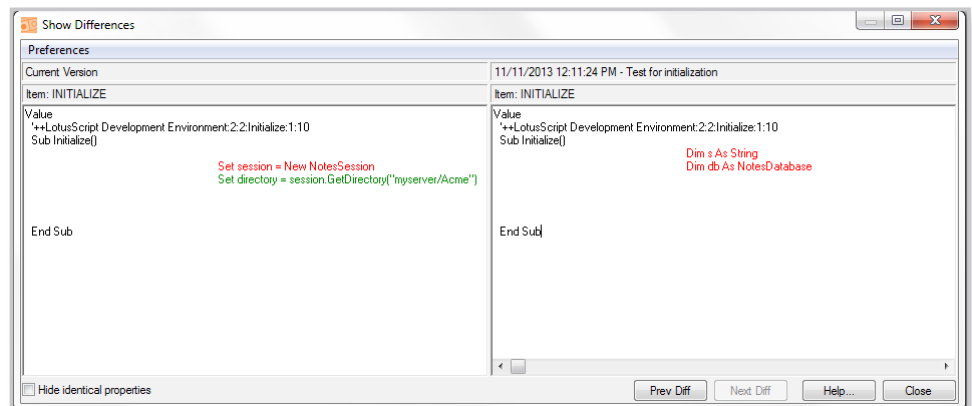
Show Differences

Preferences

Current Version

Item: INITIALIZE

Value
'++LotusScript Development Environment:2:2:Initialize:1:10
Sub Initialize()

Set session = New NotesSession
Set directory = session.GetDirectory("myserver/Acme")

End Sub

11/11/2013 12:11:24 PM - Test for initialization

Item: INITIALIZE

Value
'++LotusScript Development Environment:2:2:Initialize:1:10
Sub Initialize()

Dim s As String
Dim db As NotesDatabase

End Sub

Hide identical properties

Prev Diff

Next Diff

Help...

Close